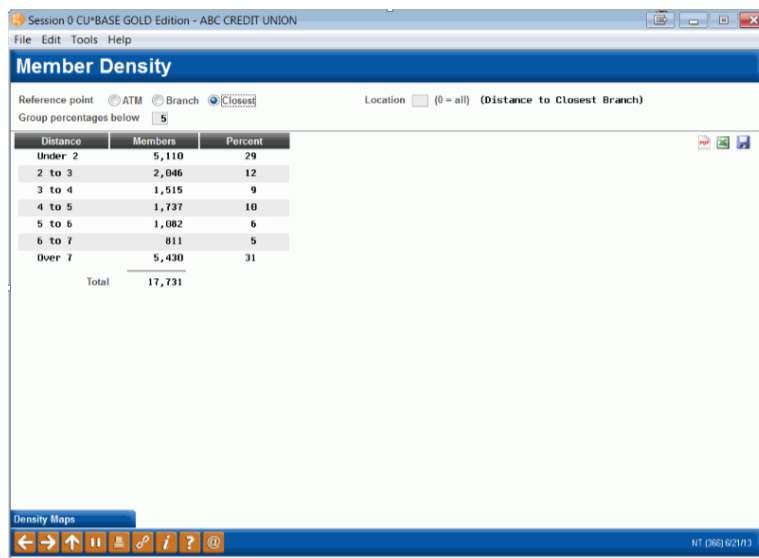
Session 0 CU*BASE GOLD Edition - ABC CREDIT UNION

File Edit Tools Help

Member Density

Reference point ATM Branch Closest

Location (0 = all) (Distance to Closest Branch)

Group percentages below 5

| Distance | Members | Percent |
|---|---|---|
| Under 2 | 5,110 | 29 |
| 2 to 3 | 2,046 | 12 |
| 3 to 4 | 1,515 | 9 |
| 4 to 5 | 1,737 | 10 |
| 5 to 6 | 1,082 | 6 |
| 6 to 7 | 811 | 5 |
| Over 7 | 5,430 | 31 |
| Total | 17,731 | |

Density Maps

NT (366) 6/21/13